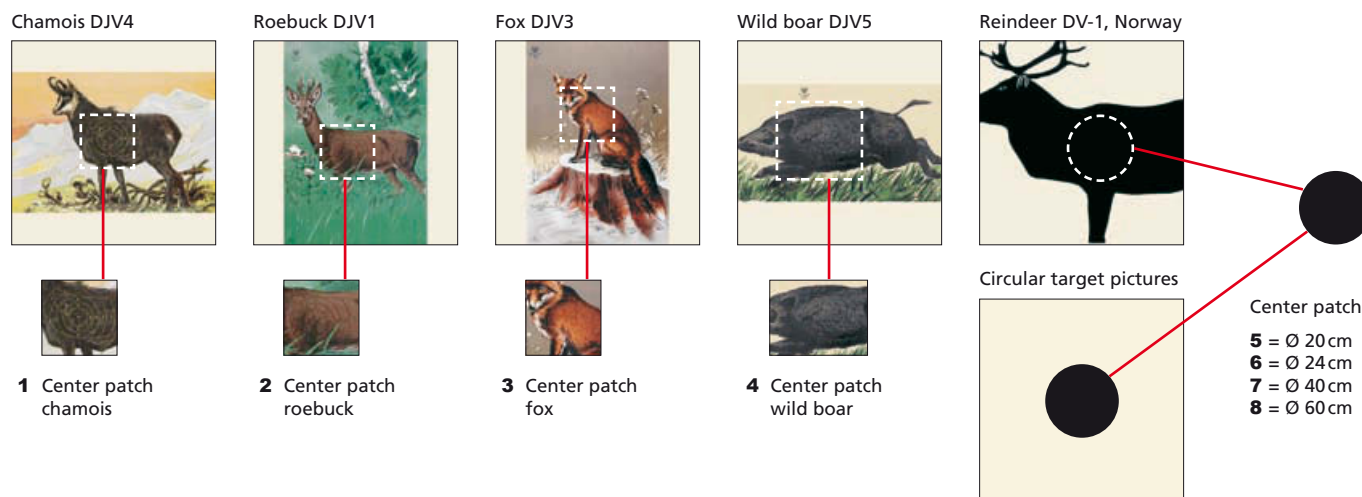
Chamois DJV4

Roebuck DJV1

Fox DJV3

Wild boar DJV5

Reindeer DV-1, Norway

**1** Center patch chamois

**2** Center patch roebuck

**3** Center patch fox

**4** Center patch wild boar

Circular target pictures

Center patch

**5** = Ø 20 cm
**6** = Ø 24 cm
**7** = Ø 40 cm
**8** = Ø 60 cm